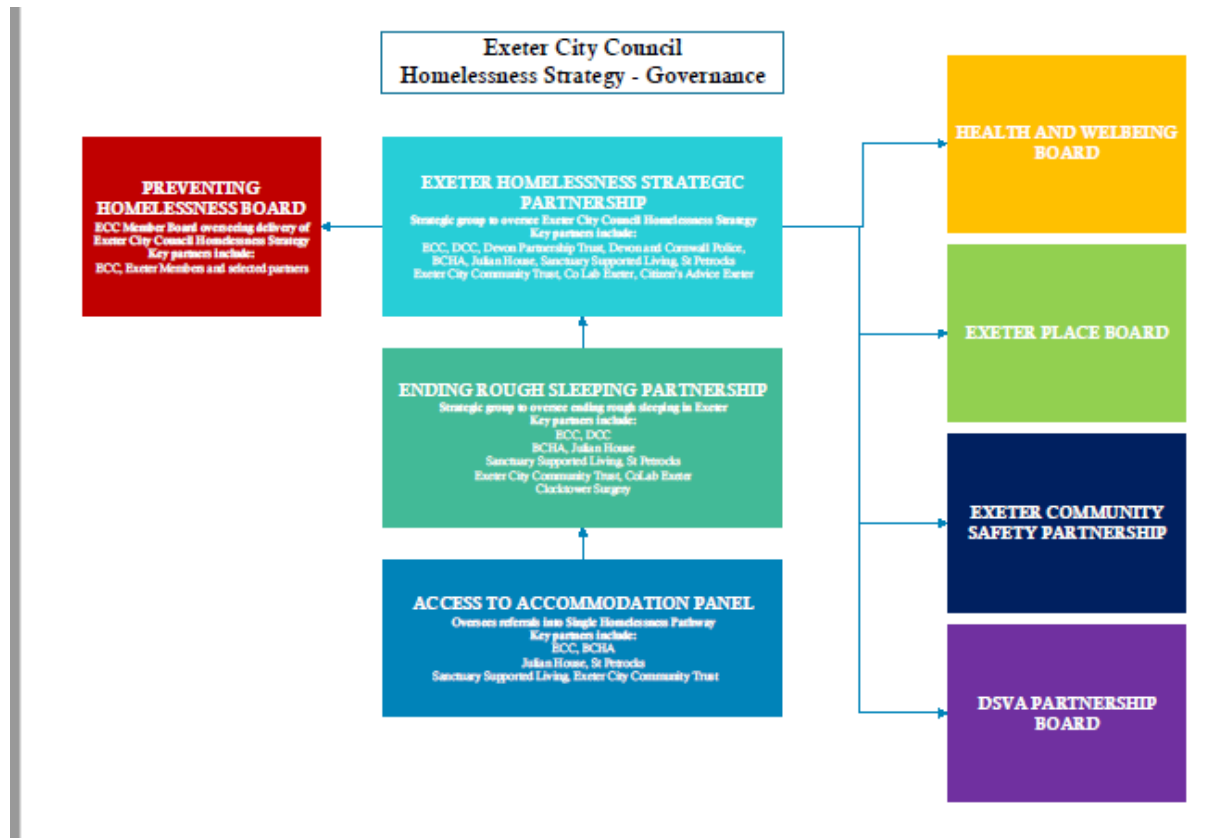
Exeter City Council
Homelessness Strategy - Governance

PREVENTING HOMELESSNESS BOARD
ECC Member Board overseeing delivery of Exeter City Council Homelessness Strategy
Key partners include:
ECC, Exeter Members and selected partners

EXETER HOMELESSNESS STRATEGIC PARTNERSHIP
Strategic group to oversee Exeter City Council Homelessness Strategy
Key partners include:
ECC, DCC, Devon Partnership Trust, Devon and Cornwall Police, BCHA, Julian House, Sanctuary Supported Living, St Petrocks
Exeter City Community Trust, Co Lab Exeter, Citizen's Advice Exeter

ENDING ROUGH SLEEPING PARTNERSHIP
Strategic group to oversee ending rough sleeping in Exeter
Key partners include:
ECC, DCC
BCHA, Julian House
Sanctuary Supported Living, St Petrocks
Exeter City Community Trust, CoLab Exeter
Clocktower Surgery

ACCESS TO ACCOMMODATION PANEL
Oversees referrals into Single Homelessness Pathway
Key partners include:
ECC, BCHA
Julian House, St Petrocks
Sanctuary Supported Living, Exeter City Community Trust

HEALTH AND WELBEING BOARD

EXETER PLACE BOARD

EXETER COMMUNITY SAFETY PARTNERSHIP

DSVA PARTNERSHIP BOARD